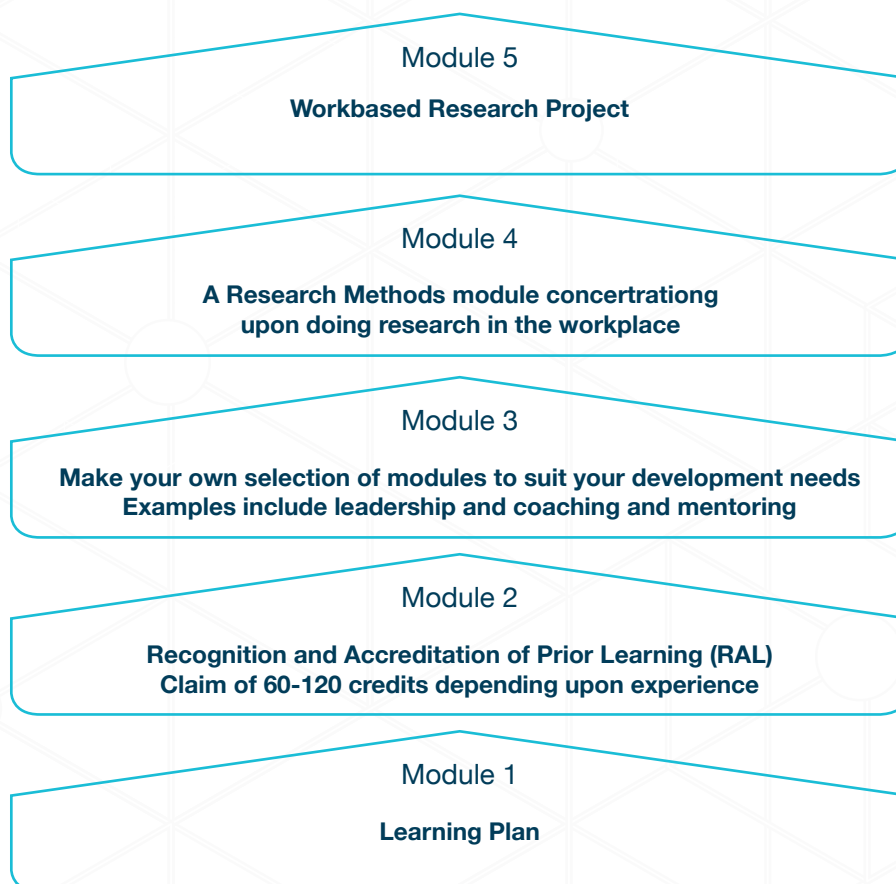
Module 5

Workbased Research Project

Module 4

A Research Methods module concertrationg upon doing research in the workplace

Module 3

Make your own selection of modules to suit your development needs
Examples include leadership and coaching and mentoring

Module 2

Recognition and Accreditation of Prior Learning (RAL)
Claim of 60-120 credits depending upon experience

Module 1

Learning Plan